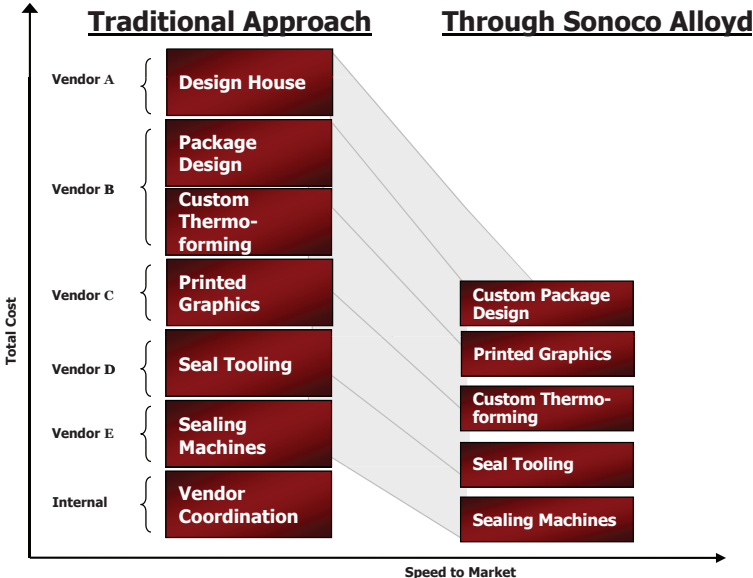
Traditional Approach

Through Sonoco Alloyd

Vendor A

Design House

Vendor B

Package Design

Custom Thermoforming

Vendor C

Printed Graphics

Vendor D

Seal Tooling

Vendor E

Sealing Machines

Internal

Vendor Coordination

Custom Package Design

Printed Graphics

Custom Thermoforming

Seal Tooling

Sealing Machines

Total Cost

Speed to Market